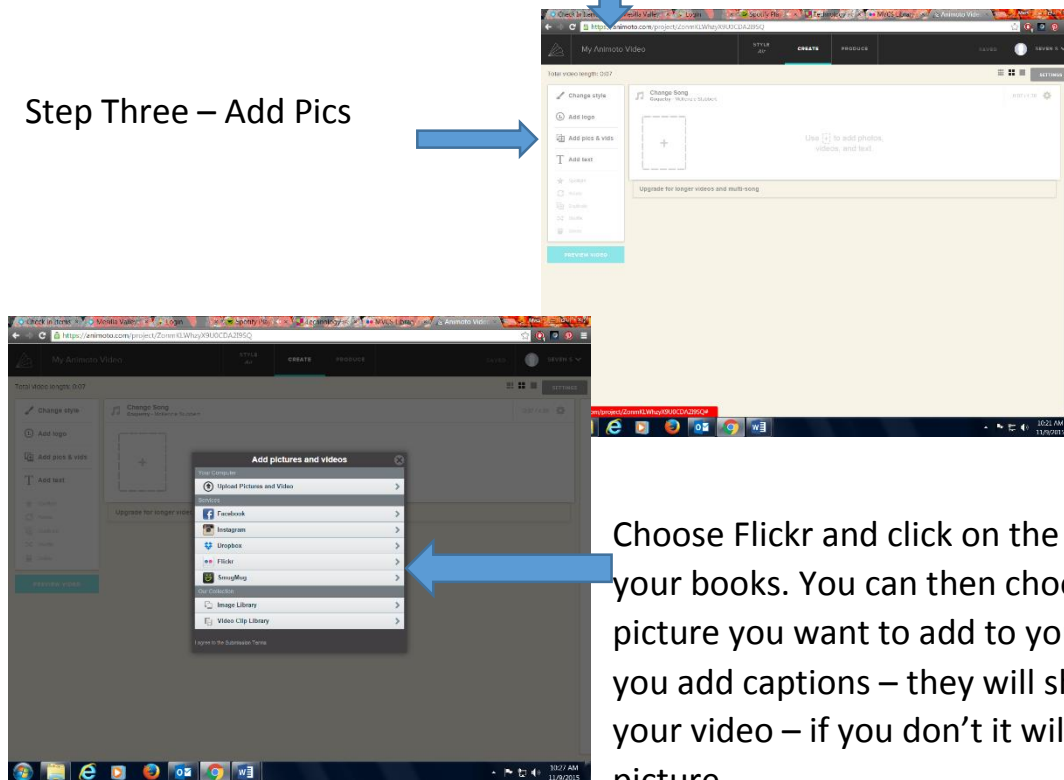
Step Three – Add Pics

My Animoto Video

STYLE

CREATE

PRODUCE

Total video length: 0:07

Change style

Add logo

Add pics & vids

Add text

Change Song

Use + to add photos, videos, and text.

Upgrade for longer videos and multi-song

PREVIEW VIDEO

SETTINGS

10:21 AM
11/9/2015

https://animoto.com/project/ZonmKLWhzyX9U0CDA2I95Q

Add pictures and videos

Your Computer

Upload Pictures and Video

Services

Facebook

Instagram

Dropbox

Flickr

SmugMug

Our Collection

Image Library

Video Clip Library

I agree to the Submission Terms

10:27 AM
11/9/2015

Choose Flickr and click on the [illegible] your books. You can then choo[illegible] picture you want to add to yo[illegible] you add captions – they will sh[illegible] your video – if you don't it wil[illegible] picture